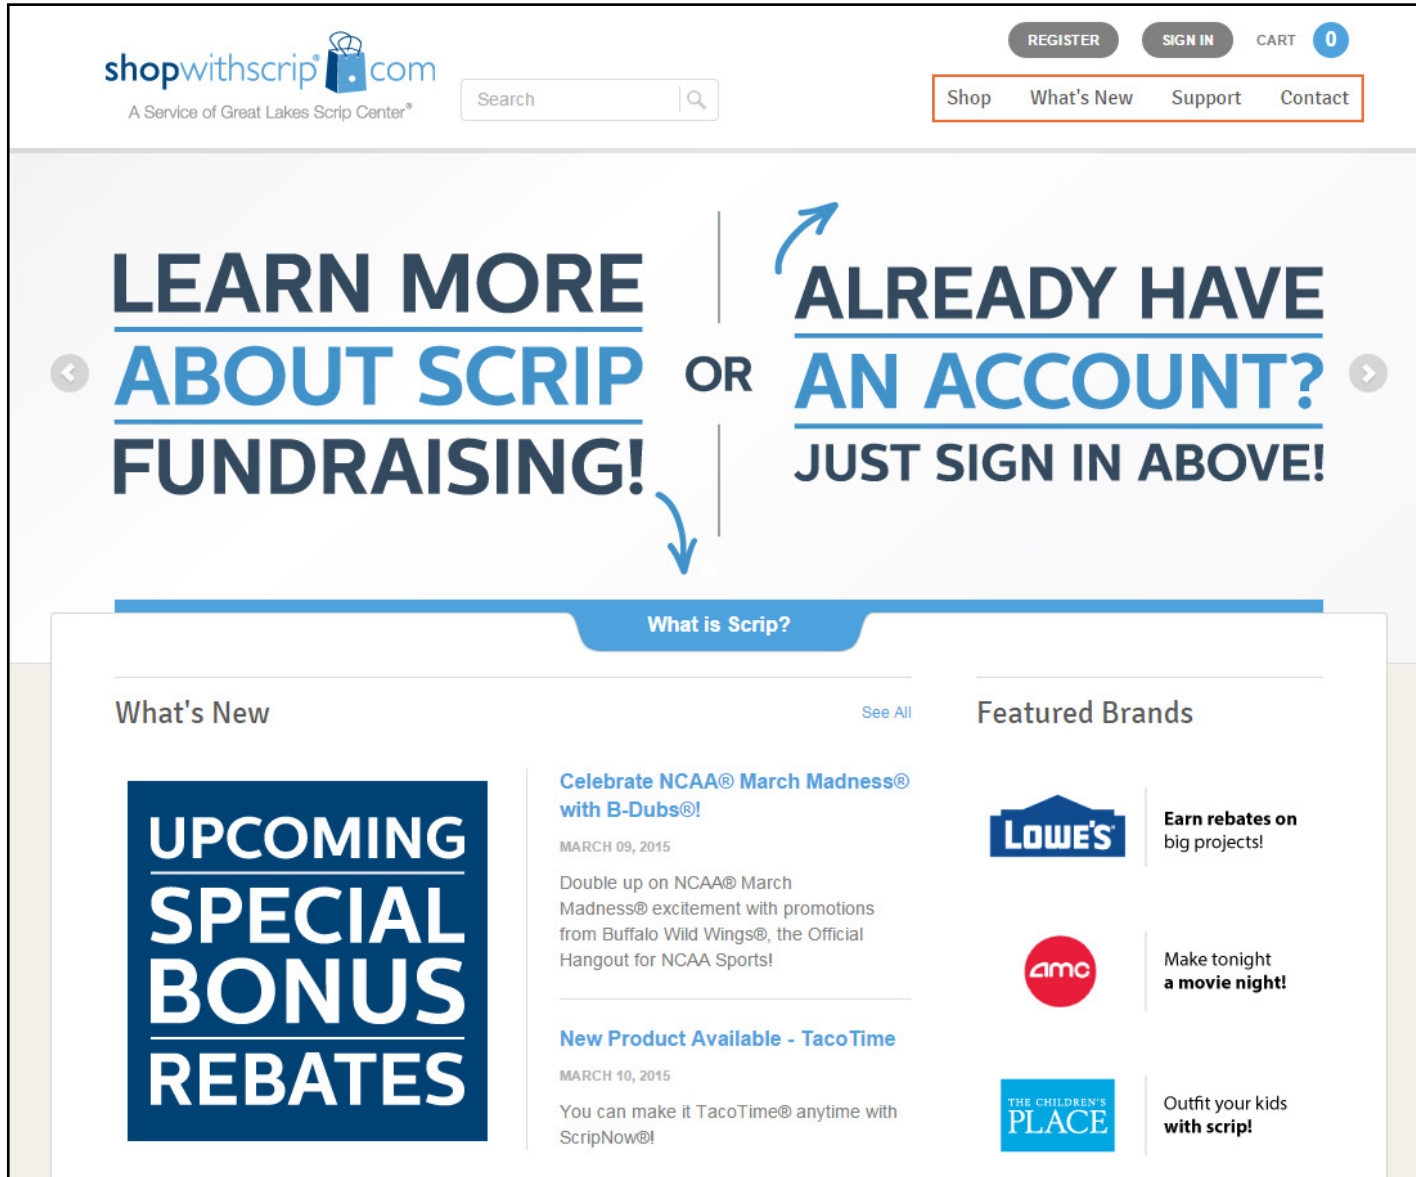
shopwithscrip.com
A Service of Great Lakes Scrip Center®

Search

REGISTER SIGN IN CART 0

Shop What's New Support Contact

LEARN MORE ABOUT SCRIP FUNDRAISING!

OR

ALREADY HAVE AN ACCOUNT? JUST SIGN IN ABOVE!

What is Scrip?

What's New

See All

UPCOMING SPECIAL BONUS REBATES

Celebrate NCAA® March Madness® with B-Dubs®!

MARCH 09, 2015

Double up on NCAA® March Madness® excitement with promotions from Buffalo Wild Wings®, the Official Hangout for NCAA Sports!

New Product Available - TacoTime

MARCH 10, 2015

You can make it TacoTime® anytime with ScripNow®!

Featured Brands

LOWE'S

Earn rebates on big projects!

amc

Make tonight a movie night!

THE CHILDREN'S PLACE

Outfit your kids with scrip!